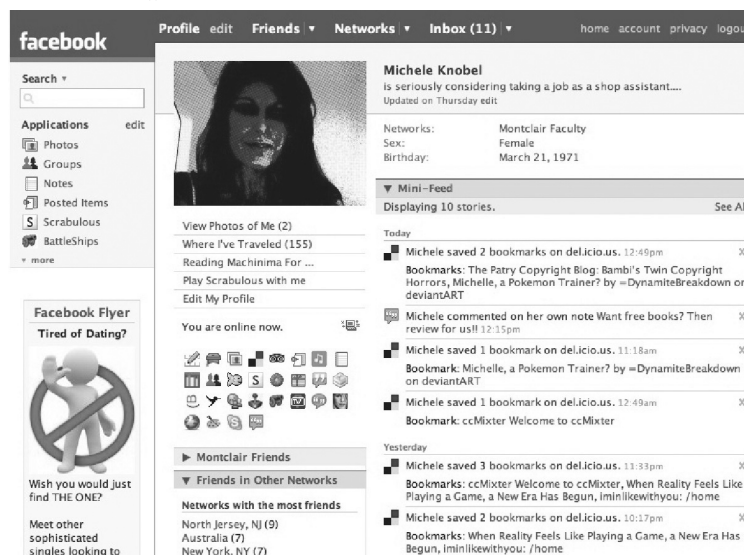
facebook

Profile edit Friends ▾ Networks ▾ Inbox (11) ▾

home account privacy logou

Search ▾

Applications edit
Photos
Groups
Notes
Posted Items
Scrabulous
BattleShips
▾ more

Facebook Flyer
Tired of Dating?

Wish you would just find THE ONE?

Meet other sophisticated singles looking to

View Photos of Me (2)
Where I've Traveled (155)
Reading Machinima For ...
Play Scrabulous with me
Edit My Profile

You are online now.

▶ Montclair Friends
▼ Friends in Other Networks
Networks with the most friends
North Jersey, NJ (9)
Australia (7)
New York, NY (7)

Michele Knobel
is seriously considering taking a job as a shop assistant....
Updated on Thursday edit

| Networks: | Montclair Faculty |
|---|---|
| Sex: | Female |
| Birthday: | March 21, 1971 |

▼ Mini-Feed
Displaying 10 stories. See Al

Today

Michele saved 2 bookmarks on del.icio.us. 12:49pm
Bookmarks: The Patry Copyright Blog: Bambi's Twin Copyright Horrors, Michelle, a Pokemon Trainer? by =DynamiteBreakdown on deviantART

Michele commented on her own note Want free books? Then review for us!! 12:15pm

Michele saved 1 bookmark on del.icio.us. 11:18am
Bookmark: Michelle, a Pokemon Trainer? by =DynamiteBreakdown on deviantART

Michele saved 1 bookmark on del.icio.us. 12:49am
Bookmark: ccMixter Welcome to ccMixter

Yesterday

Michele saved 3 bookmarks on del.icio.us. 11:33pm
Bookmarks: ccMixter Welcome to ccMixter, When Reality Feels Like Playing a Game, a New Era Has Begun, iminlikewithyou: /home

Michele saved 2 bookmarks on del.icio.us. 10:17pm
Bookmarks: When Reality Feels Like Playing a Game, a New Era Has Begun, iminlikewithyou: /home